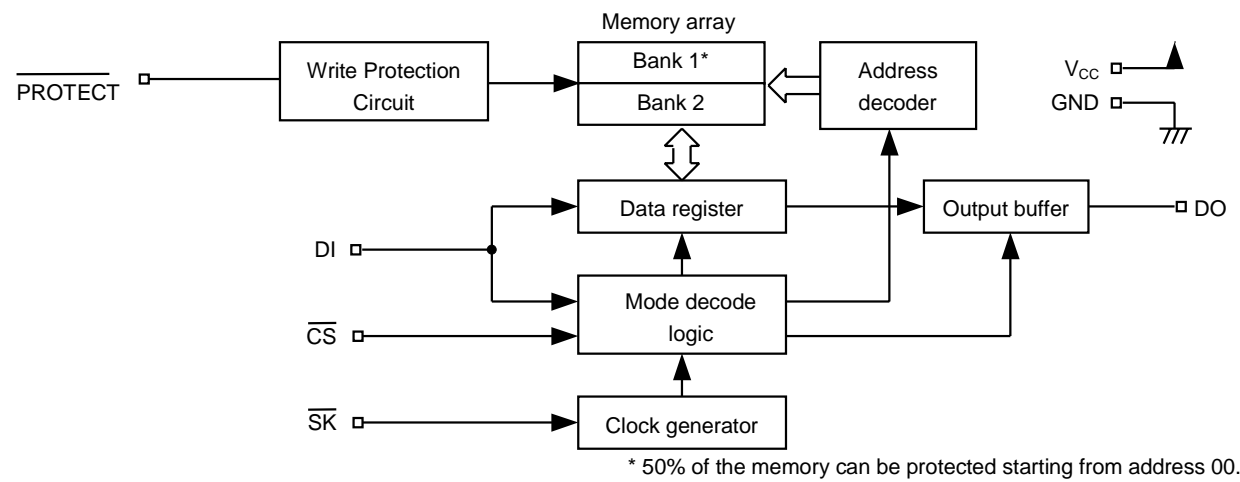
Memory array

$\overline{\text{PROTECT}}$

Write Protection Circuit

Bank 1*

Bank 2

Address decoder

$V_{CC}$

GND

Data register

Output buffer

DO

DI

Mode decode logic

$\overline{\text{CS}}$

$\overline{\text{SK}}$

Clock generator

* 50% of the memory can be protected starting from address 00.